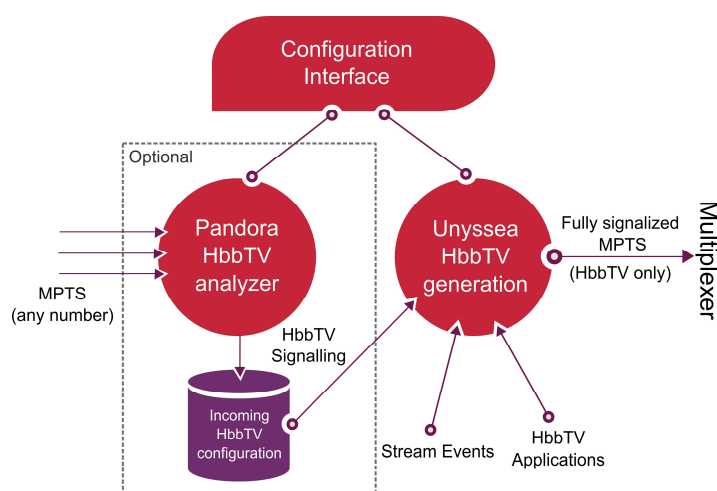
Configuration Interface

Optional

Pandora HbbTV analyzer

MPTS (any number)

HbbTV Signalling

Incoming HbbTV configuration

Unyssea HbbTV generation

Fully signalized MPTS (HbbTV only)

Multiplexer

Stream Events

HbbTV Applications